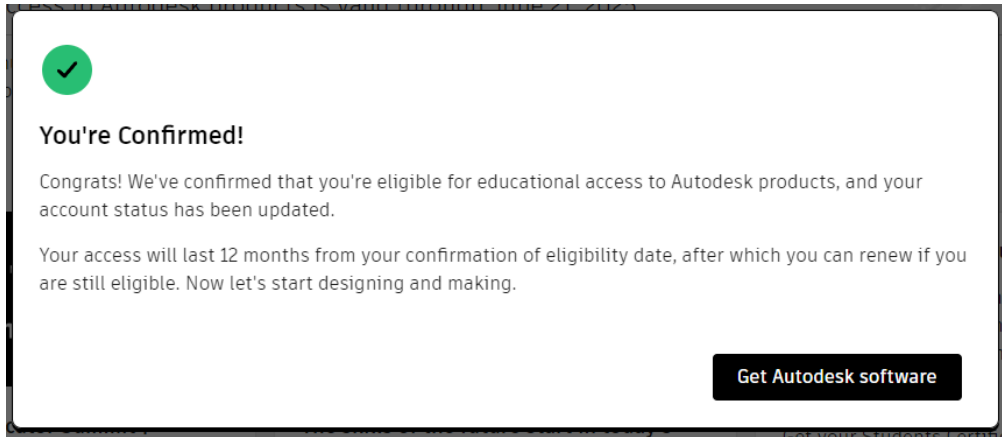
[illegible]ess to Autodesk products is valid through June 21, 2023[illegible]

You're Confirmed!

Congrats! We've confirmed that you're eligible for educational access to Autodesk products, and your account status has been updated.

Your access will last 12 months from your confirmation of eligibility date, after which you can renew if you are still eligible. Now let's start designing and making.

Get Autodesk software

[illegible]

Get your Students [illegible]